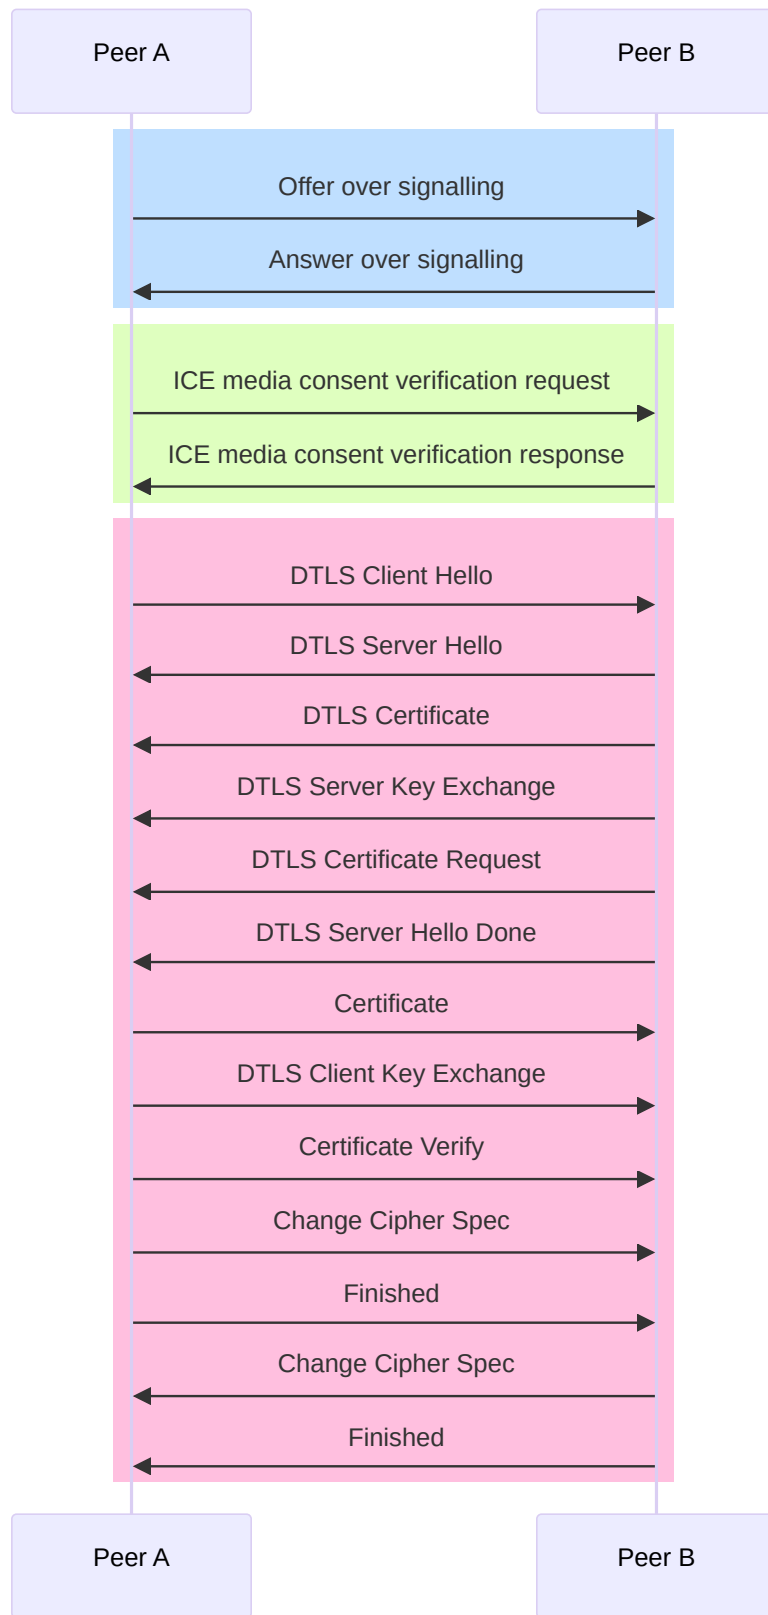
Peer A

Peer B

Offer over signalling

Answer over signalling

ICE media consent verification request

ICE media consent verification response

DTLS Client Hello

DTLS Server Hello

DTLS Certificate

DTLS Server Key Exchange

DTLS Certificate Request

DTLS Server Hello Done

Certificate

DTLS Client Key Exchange

Certificate Verify

Change Cipher Spec

Finished

Change Cipher Spec

Finished

Peer A

Peer B